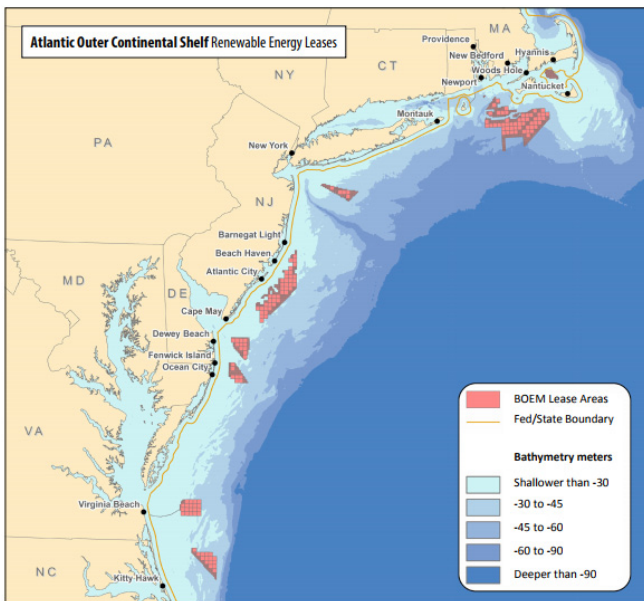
Atlantic Outer Continental Shelf Renewable Energy Leases

MA
Providence
New Bedford
Hyannis
CT
Woods Hole
Newport
Nantucket
NY
Montauk
PA
New York
NJ
Barnegat Light
Beach Haven
Atlantic City
MD
DE
Cape May
Dewey Beach
Fenwick Island
Ocean City
VA
Virginia Beach
NC
Kitty Hawk

BOEM Lease Areas
Fed/State Boundary

Bathymetry meters
Shallower than -30
-30 to -45
-45 to -60
-60 to -90
Deeper than -90